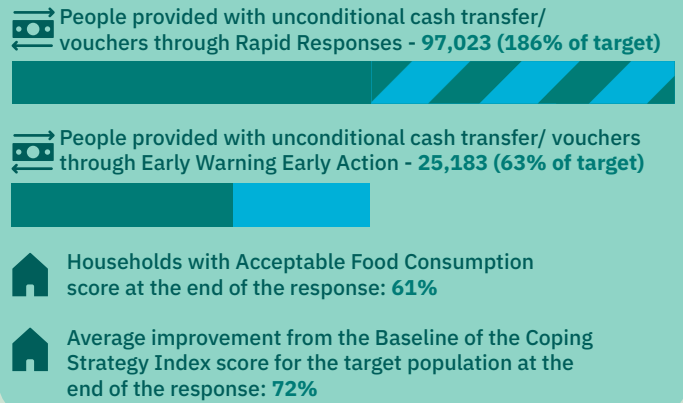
People provided with unconditional cash transfer/ vouchers through Rapid Responses - 97,023 (186% of target)

People provided with unconditional cash transfer/ vouchers through Early Warning Early Action - 25,183 (63% of target)

Households with Acceptable Food Consumption score at the end of the response: 61%

Average improvement from the Baseline of the Coping Strategy Index score for the target population at the end of the response: 72%